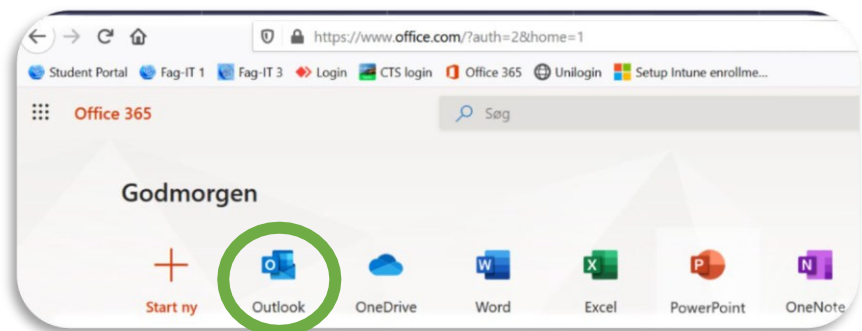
https://www.office.com/?auth=2&home=1

Student Portal   Fag-IT 1   Fag-IT 3   Login   CTS login   Office 365   Unilogin   Setup Intune enrollme...

Office 365

Søg

Godmorgen

Start ny   Outlook   OneDrive   Word   Excel   PowerPoint   OneNote